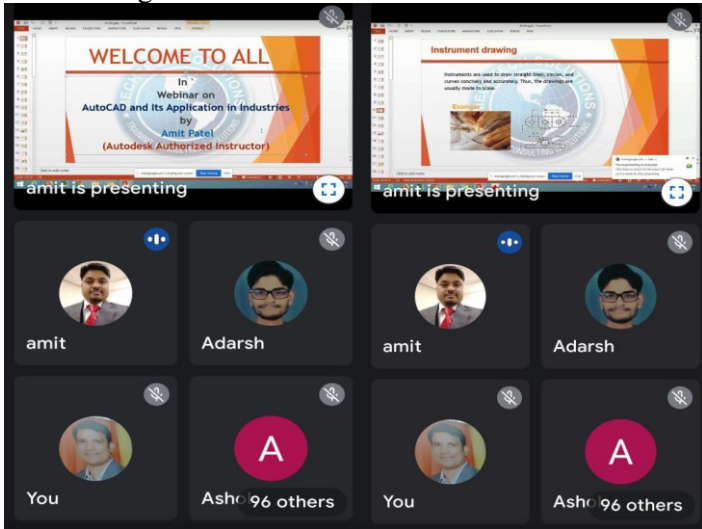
WELCOME TO ALL
In
Webinar on
AutoCAD and Its Application in Industries
by
Amit Patel
(Autodesk Authorized Instructor)

amit is presenting

Instrument drawing

Instruments are used to draw straight lines, circles, and curves concisely and accurately. Thus, the drawings are usually made to scale.

Example

amit is presenting

amit
Adarsh
amit
Adarsh
You
A
Asho 96 others
You
A
Asho 96 others